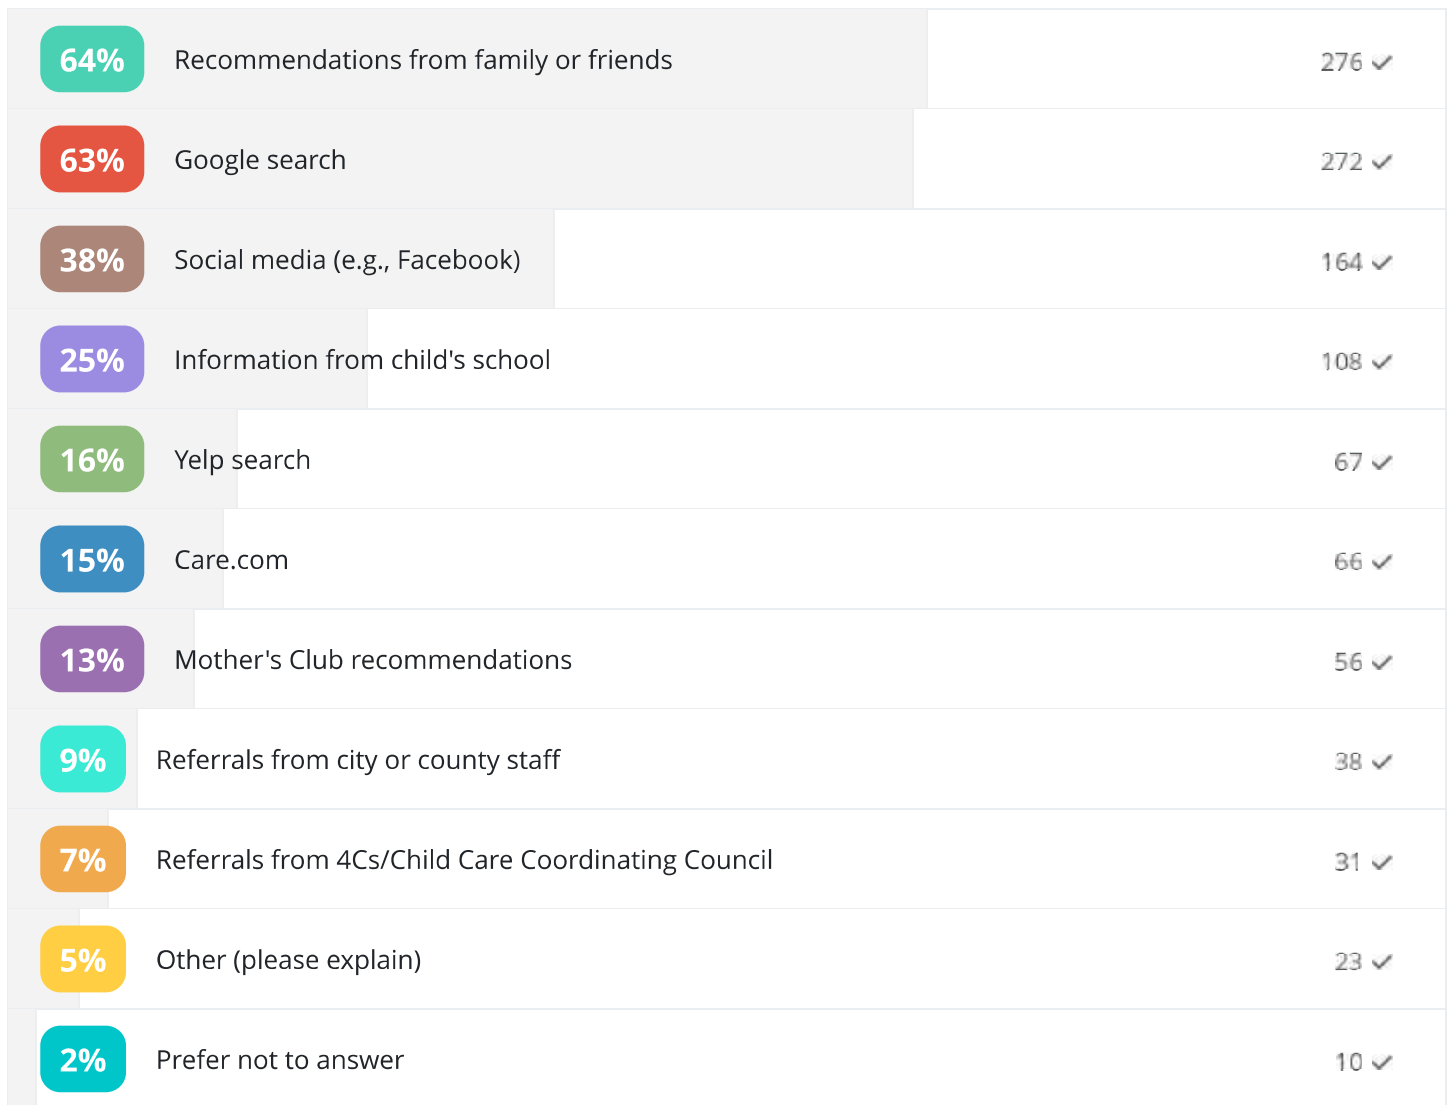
| | | |
|---|---|---|
| 64% | Recommendations from family or friends | 276 ✓ |
| 63% | Google search | 272 ✓ |
| 38% | Social media (e.g., Facebook) | 164 ✓ |
| 25% | Information from child's school | 108 ✓ |
| 16% | Yelp search | 67 ✓ |
| 15% | Care.com | 66 ✓ |
| 13% | Mother's Club recommendations | 56 ✓ |
| 9% | Referrals from city or county staff | 38 ✓ |
| 7% | Referrals from 4Cs/Child Care Coordinating Council | 31 ✓ |
| 5% | Other (please explain) | 23 ✓ |
| 2% | Prefer not to answer | 10 ✓ |